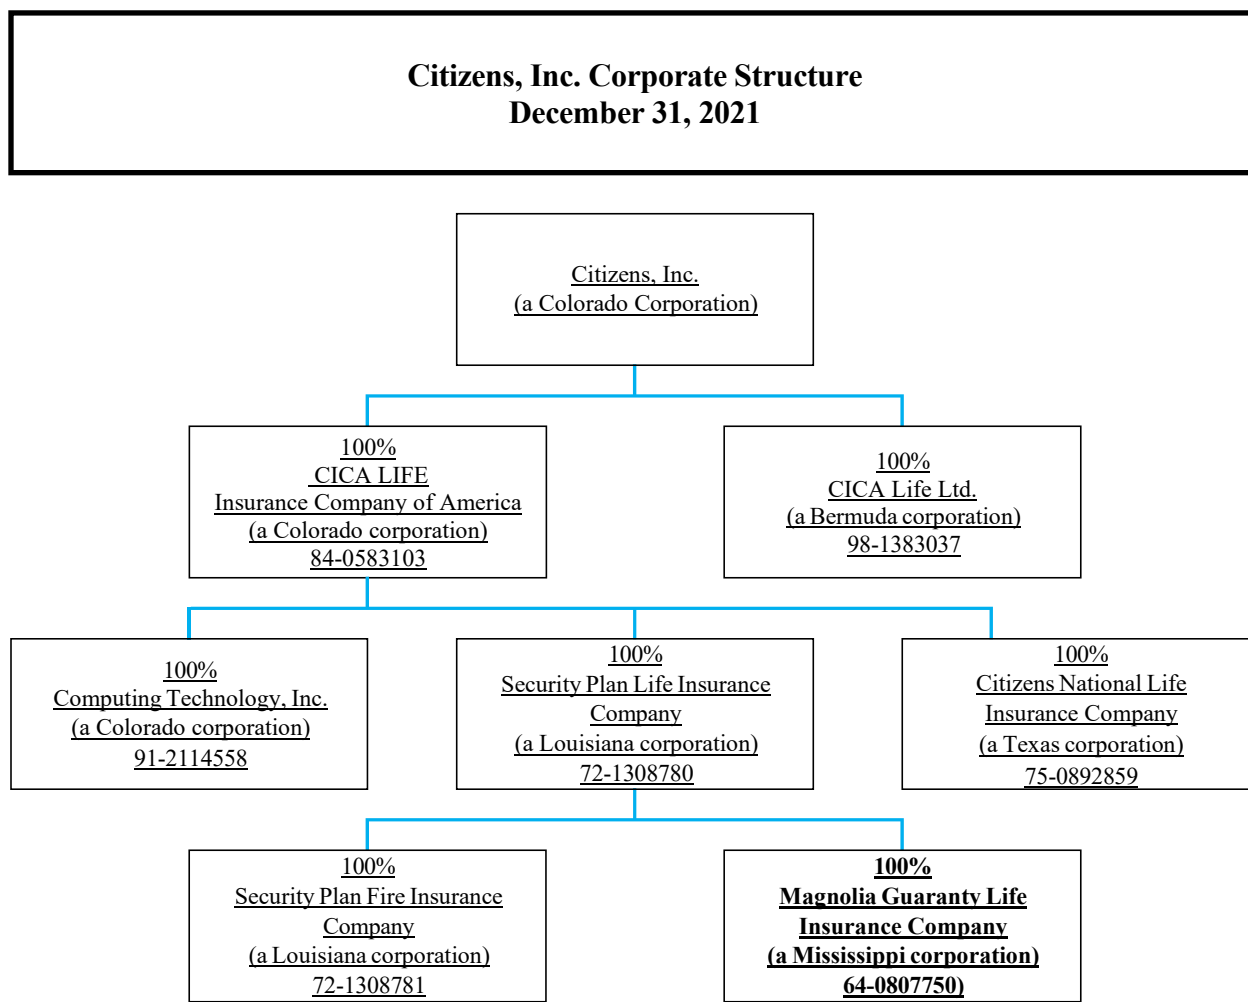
Citizens, Inc. Corporate Structure
December 31, 2021

Citizens, Inc.
(a Colorado Corporation)

100%
CICA LIFE
Insurance Company of America
(a Colorado corporation)
84-0583103

100%
CICA Life Ltd.
(a Bermuda corporation)
98-1383037

100%
Computing Technology, Inc.
(a Colorado corporation)
91-2114558

100%
Security Plan Life Insurance Company
(a Louisiana corporation)
72-1308780

100%
Citizens National Life Insurance Company
(a Texas corporation)
75-0892859

100%
Security Plan Fire Insurance Company
(a Louisiana corporation)
72-1308781

100%
Magnolia Guaranty Life Insurance Company
(a Mississippi corporation)
64-0807750)